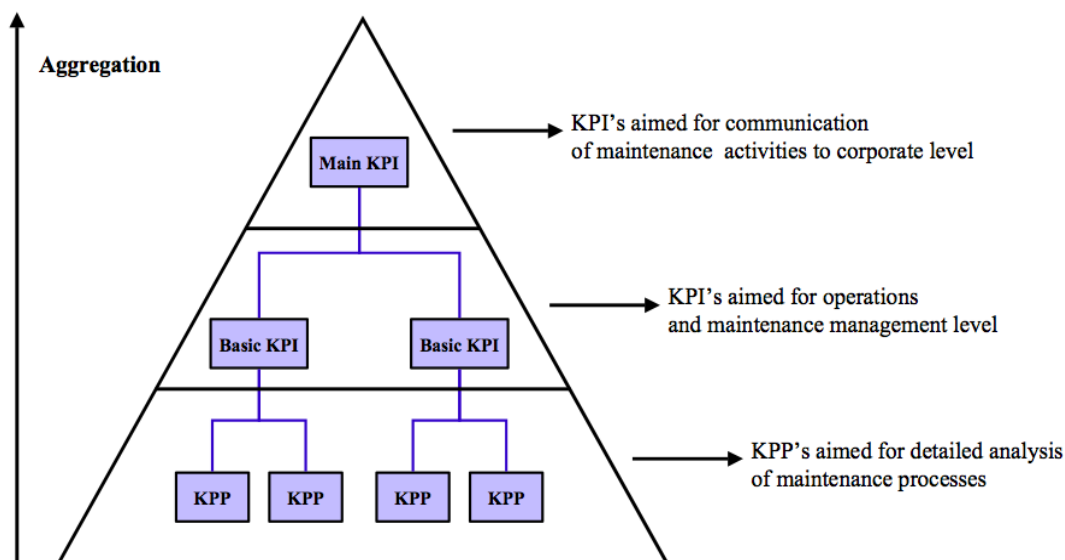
Aggregation

Main KPI

KPI's aimed for communication of maintenance activities to corporate level

Basic KPI

Basic KPI

KPI's aimed for operations and maintenance management level

KPP

KPP

KPP

KPP

KPP's aimed for detailed analysis of maintenance processes